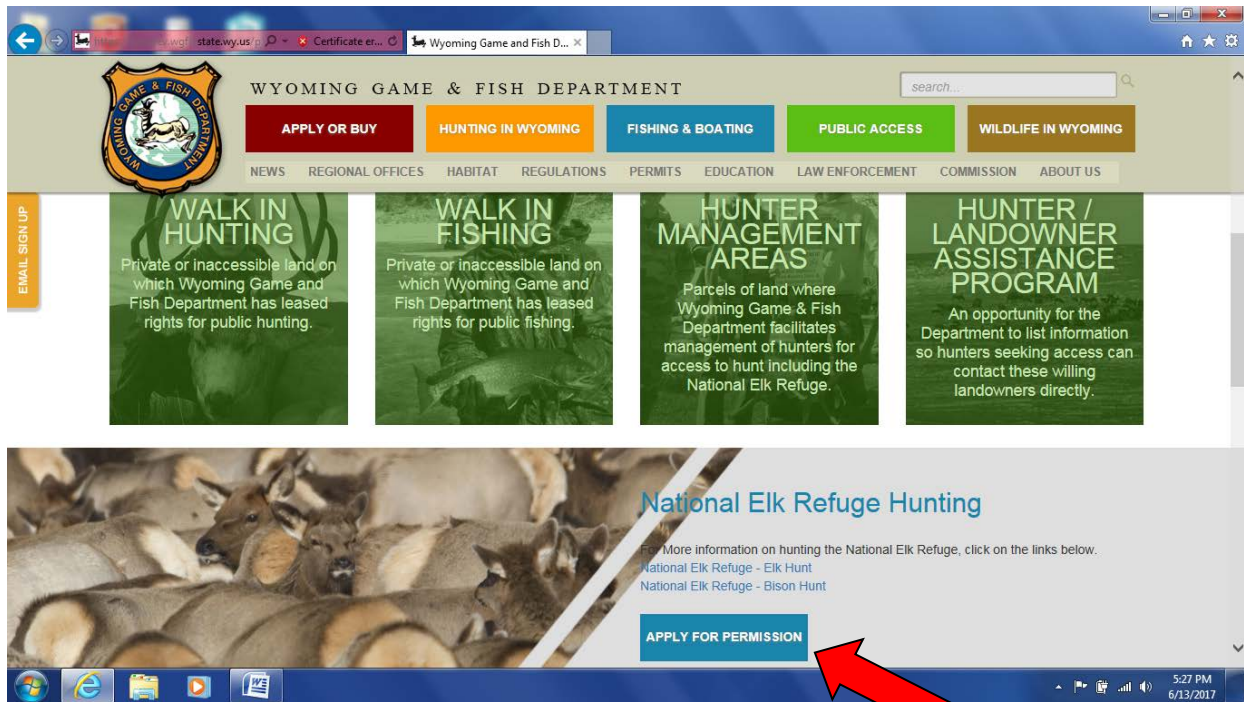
https://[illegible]wgf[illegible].state.wy.us/p
Certificate er...
Wyoming Game and Fish D...

WYOMING GAME & FISH DEPARTMENT

search...

APPLY OR BUY
HUNTING IN WYOMING
FISHING & BOATING
PUBLIC ACCESS
WILDLIFE IN WYOMING

NEWS REGIONAL OFFICES HABITAT REGULATIONS PERMITS EDUCATION LAW ENFORCEMENT COMMISSION ABOUT US

EMAIL SIGN UP

WALK IN HUNTING
Private or inaccessible land on which Wyoming Game and Fish Department has leased rights for public hunting.

WALK IN FISHING
Private or inaccessible land on which Wyoming Game and Fish Department has leased rights for public fishing.

HUNTER MANAGEMENT AREAS
Parcels of land where Wyoming Game & Fish Department facilitates management of hunters for access to hunt including the National Elk Refuge.

HUNTER / LANDOWNER ASSISTANCE PROGRAM
An opportunity for the Department to list information so hunters seeking access can contact these willing landowners directly.

National Elk Refuge Hunting

For More information on hunting the National Elk Refuge, click on the links below.
National Elk Refuge - Elk Hunt
National Elk Refuge - Bison Hunt

APPLY FOR PERMISSION

5:27 PM
6/13/2017